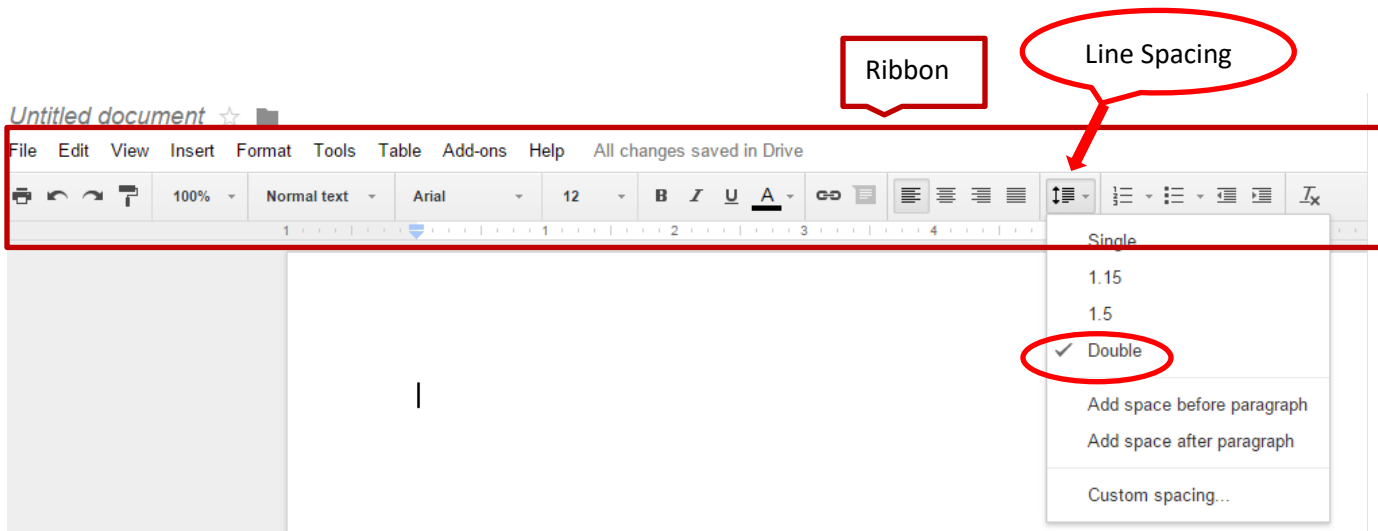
Ribbon

Line Spacing

Untitled document

File Edit View Insert Format Tools Table Add-ons Help All changes saved in Drive

100% Normal text Arial 12 B I U A

1 1 2 3 4

Single
1.15
1.5
✓ Double
Add space before paragraph
Add space after paragraph
Custom spacing...